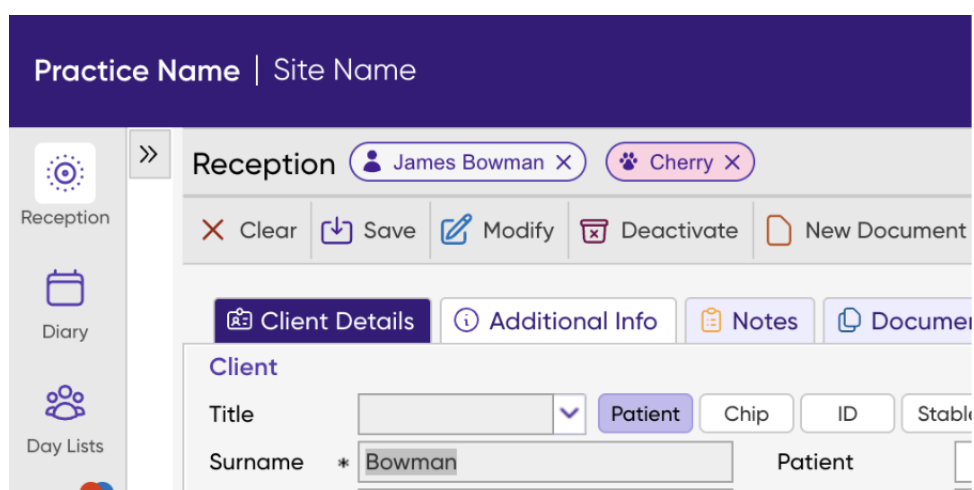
Practice Name | Site Name

Reception

Diary

Day Lists

»

Reception James Bowman ✕ Cherry ✕

✕ Clear Save Modify Deactivate New Document

Client Details Additional Info Notes Documen

Client

Title

Patient Chip ID Stabl

Surname * Bowman

Patient